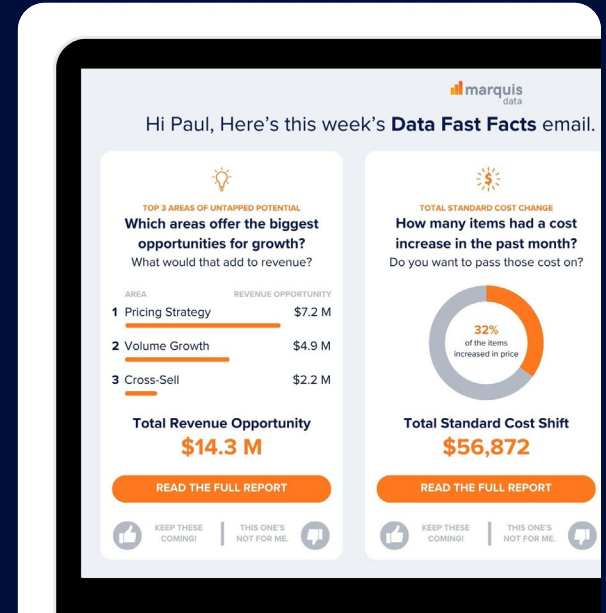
marquis data

Hi Paul, Here's this week's **Data Fast Facts** email.

TOP 3 AREAS OF UNTAPPED POTENTIAL

Which areas offer the biggest opportunities for growth?

What would that add to revenue?

| AREA | REVENUE OPPORTUNITY |
|---|---|
| 1 Pricing Strategy | $7.2 M |
| 2 Volume Growth | $4.9 M |
| 3 Cross-Sell | $2.2 M |

Total Revenue Opportunity

$14.3 M

READ THE FULL REPORT

KEEP THESE COMING!

THIS ONE'S NOT FOR ME.

TOTAL STANDARD COST CHANGE

How many items had a cost increase in the past month?

Do you want to pass those cost on?

32%
of the items increased in price

Total Standard Cost Shift

$56,872

READ THE FULL REPORT

KEEP THESE COMING!

THIS ONE'S NOT FOR ME.